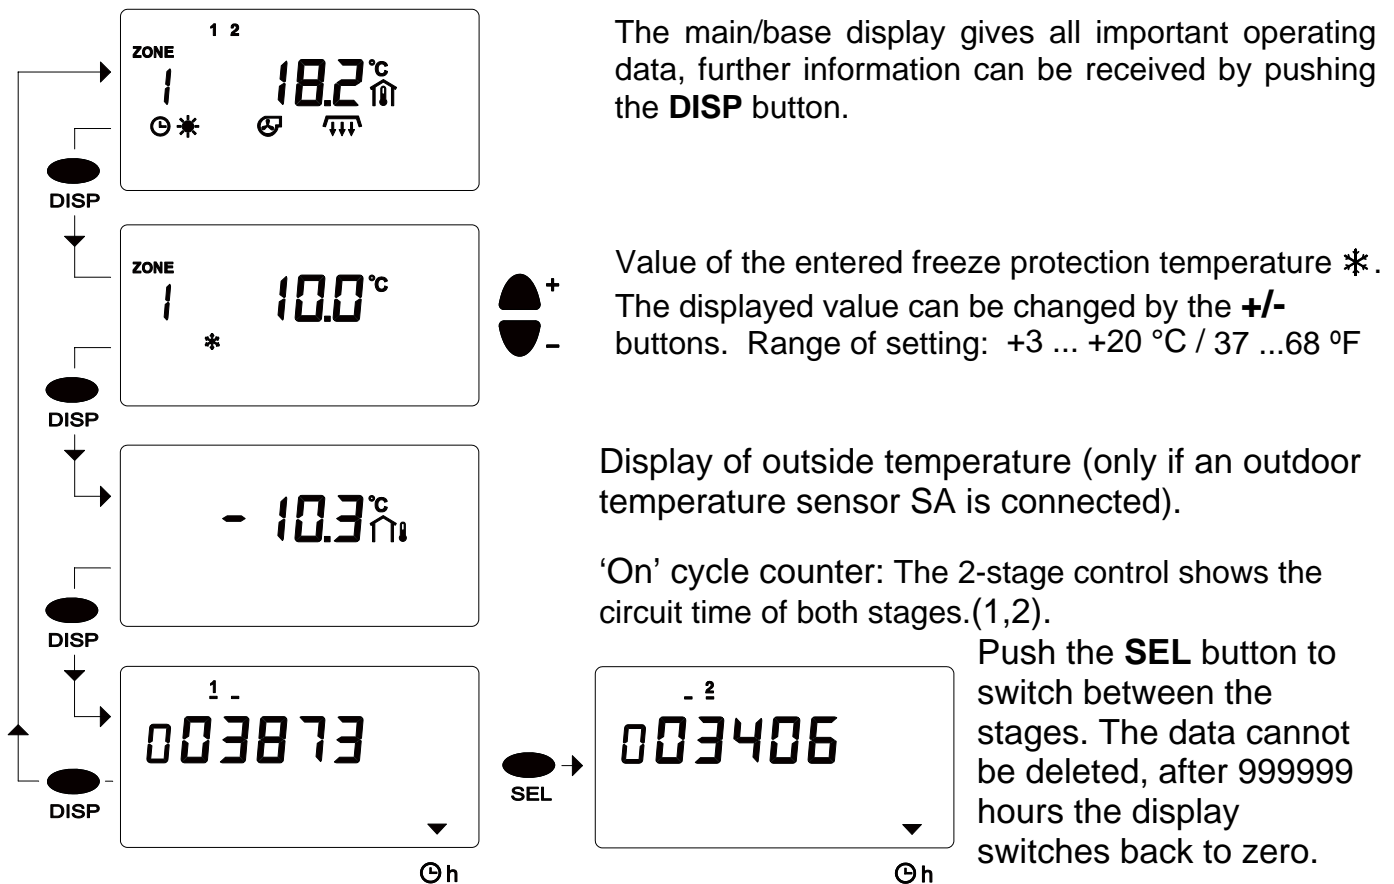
1 2
ZONE
1
18.2 °C

DISP

ZONE
1
10.0 °C

DISP

- 10.3 °C

DISP

1 -
003873

DISP

h

SEL

- 2
003406

h

The main/base display gives all important operating data, further information can be received by pushing the **DISP** button.

Value of the entered freeze protection temperature ✻. The displayed value can be changed by the **+/-** buttons. Range of setting: +3 ... +20 °C / 37 ...68 ºF

+
–

Display of outside temperature (only if an outdoor temperature sensor SA is connected).

'On' cycle counter: The 2-stage control shows the circuit time of both stages.(1,2).

Push the **SEL** button to switch between the stages. The data cannot be deleted, after 999999 hours the display switches back to zero.